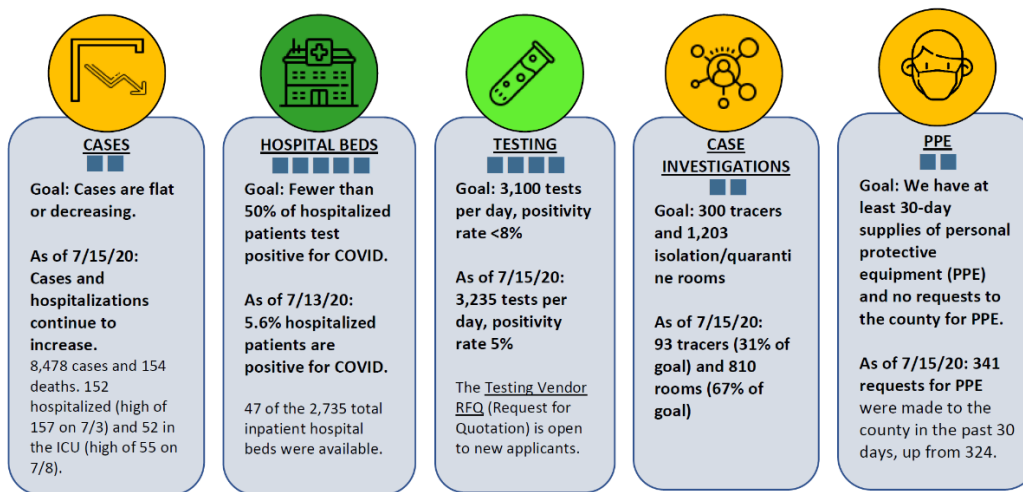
CASES

Goal: Cases are flat or decreasing.

As of 7/15/20: Cases and hospitalizations continue to increase.
8,478 cases and 154 deaths. 152 hospitalized (high of 157 on 7/3) and 52 in the ICU (high of 55 on 7/8).

HOSPITAL BEDS

Goal: Fewer than 50% of hospitalized patients test positive for COVID.

As of 7/13/20: 5.6% hospitalized patients are positive for COVID.

47 of the 2,735 total inpatient hospital beds were available.

TESTING

Goal: 3,100 tests per day, positivity rate <8%

As of 7/15/20: 3,235 tests per day, positivity rate 5%

The Testing Vendor RFQ (Request for Quotation) is open to new applicants.

CASE INVESTIGATIONS

Goal: 300 tracers and 1,203 isolation/quarantine rooms

As of 7/15/20: 93 tracers (31% of goal) and 810 rooms (67% of goal)

PPE

Goal: We have at least 30-day supplies of personal protective equipment (PPE) and no requests to the county for PPE.

As of 7/15/20: 341 requests for PPE were made to the county in the past 30 days, up from 324.